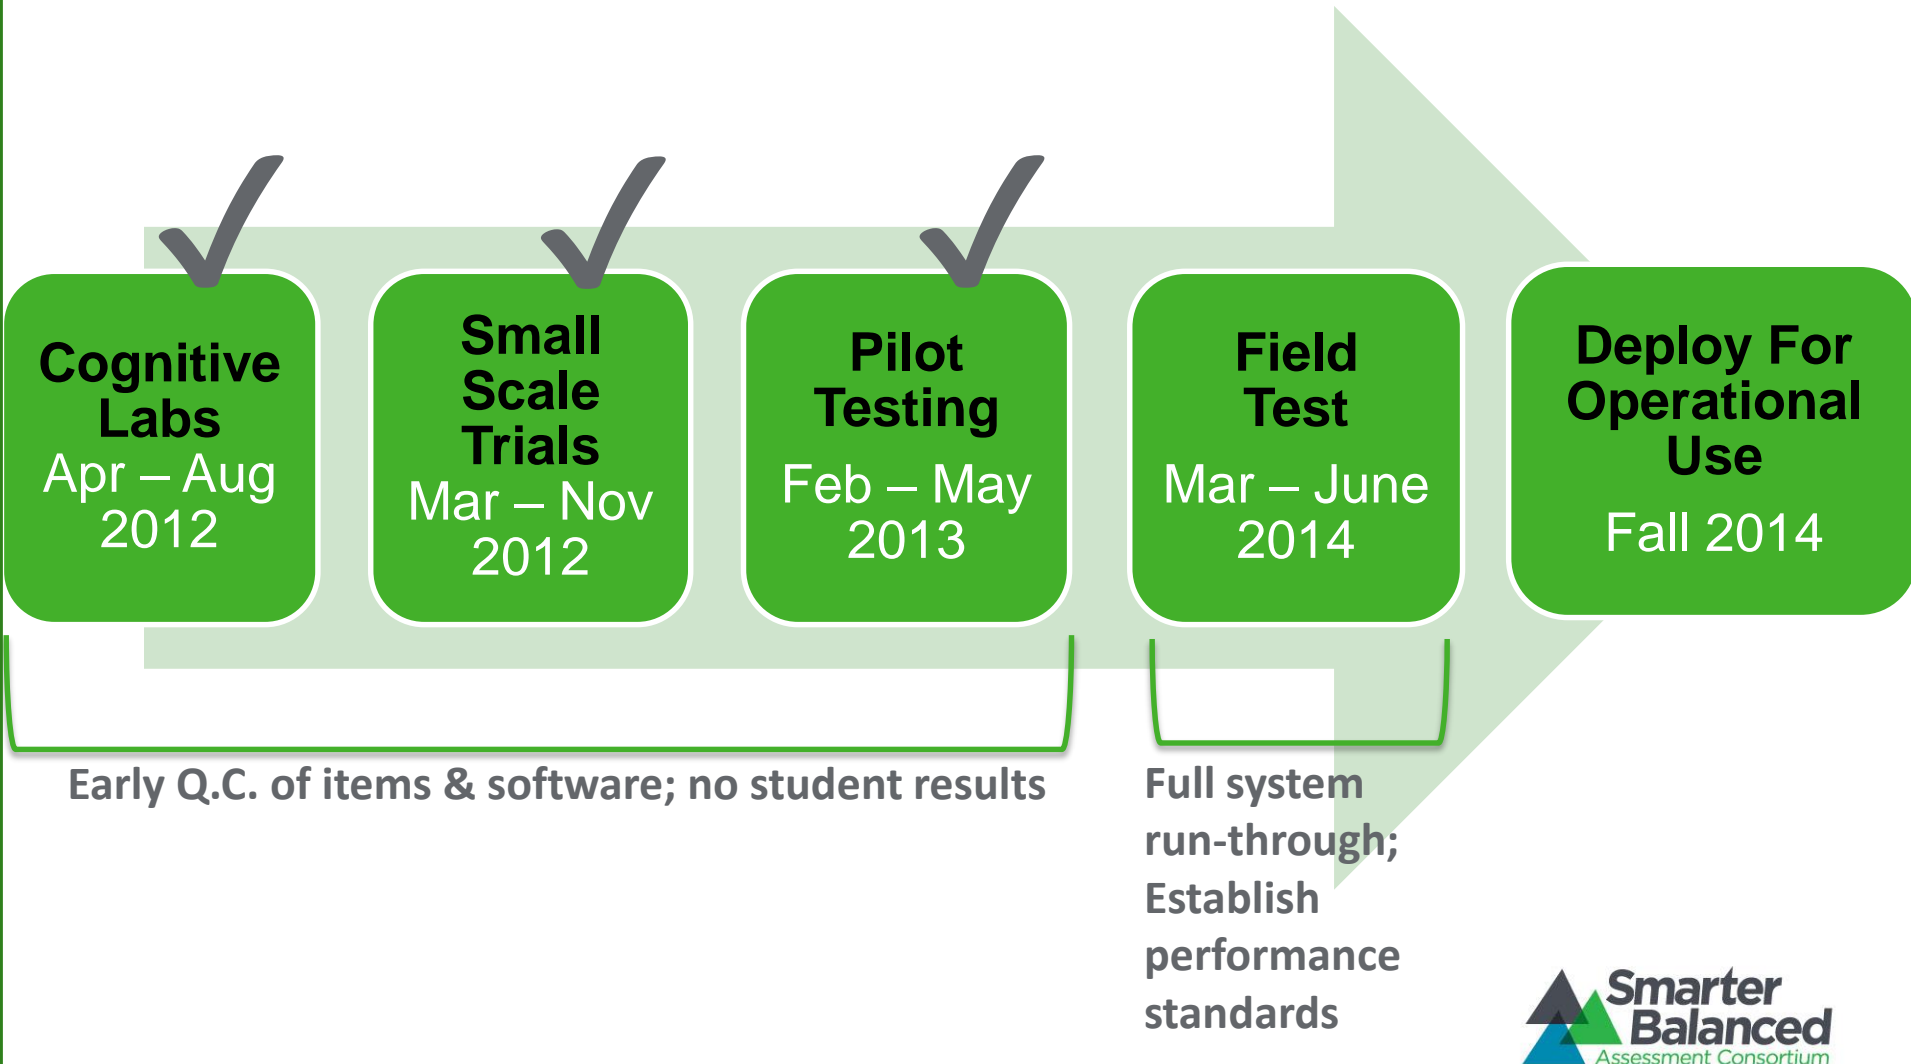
Cognitive Labs
Apr – Aug 2012

Small Scale Trials
Mar – Nov 2012

Pilot Testing
Feb – May 2013

Field Test
Mar – June 2014

Deploy For Operational Use
Fall 2014

Early Q.C. of items & software; no student results

Full system run-through; Establish performance standards

Smarter Balanced
Assessment Consortium